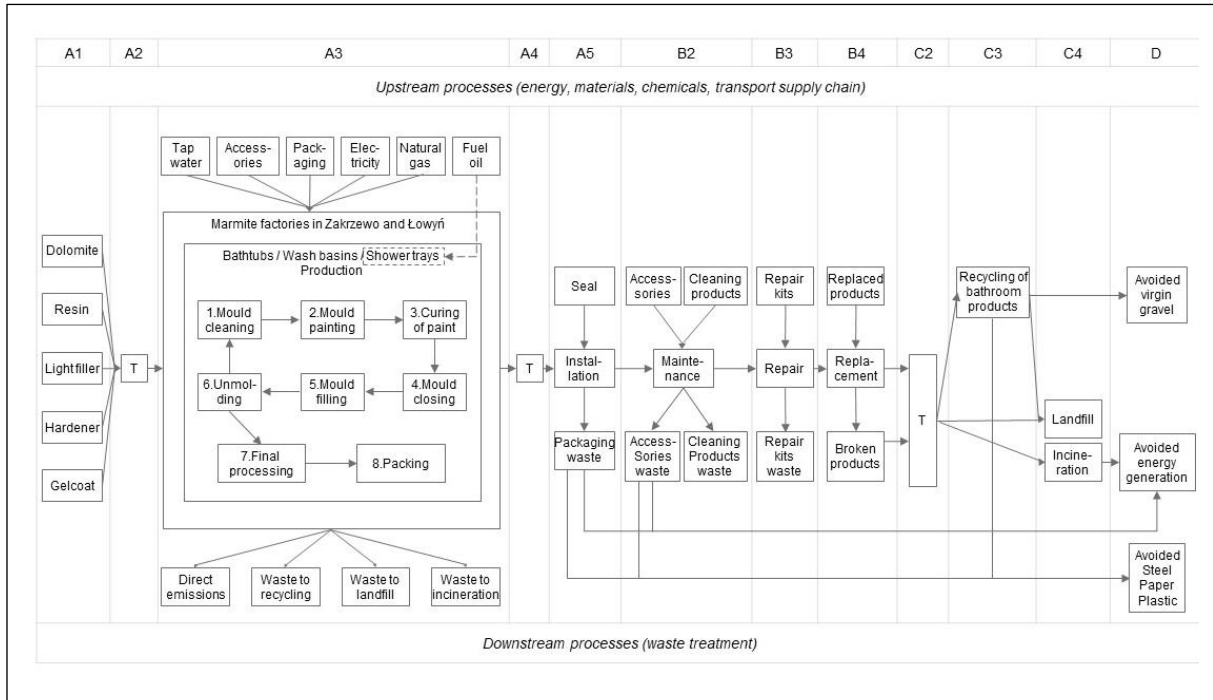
A1 A2 A3 A4 A5 B2 B3 B4 C2 C3 C4 D

Upstream processes (energy, materials, chemicals, transport supply chain)

Tap water
Accessories
Packaging
Electricity
Natural gas
Fuel oil

Marmite factories in Zakrzewo and Łowyń

Bathtubs / Wash basins / Shower trays Production

1.Mould cleaning
2.Mould painting
3.Curing of paint
4.Mould closing
5.Mould filling
6.Unmolding
7.Final processing
8.Packing

Dolomite
Resin
Light filler
Hardener
Gelcoat

T

T

Seal
Installation
Packaging waste

Accessories
Cleaning products
Maintenance
Access-Sories waste
Cleaning Products waste

Repair kits
Repair
Repair kits waste

Replaced products
Replacement
Broken products

T

Recycling of bathroom products
Landfill
Incineration

Avoided virgin gravel
Avoided energy generation
Avoided Steel Paper Plastic

Direct emissions
Waste to recycling
Waste to landfill
Waste to incineration

Downstream processes (waste treatment)